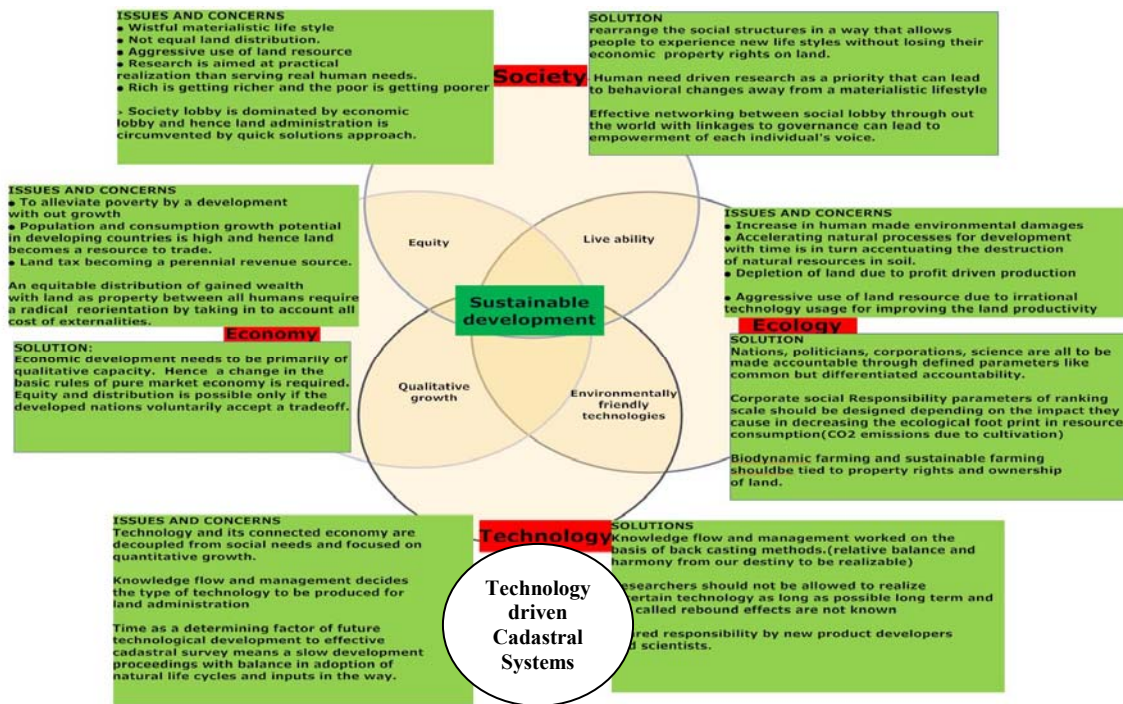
ISSUES AND CONCERNS
• Wistful materialistic life style
• Not equal land distribution.
• Aggressive use of land resource
• Research is aimed at practical realization than serving real human needs.
• Rich is getting richer and the poor is getting poorer

- Society lobby is dominated by economic lobby and hence land administration is circumvented by quick solutions approach.

Society

SOLUTION
rearrange the social structures in a way that allows people to experience new life styles without losing their economic property rights on land.

Human need driven research as a priority that can lead to behavioral changes away from a materialistic lifestyle

Effective networking between social lobby through out the world with linkages to governance can lead to empowerment of each individual's voice.

ISSUES AND CONCERNS
• To alleviate poverty by a development with out growth
• Population and consumption growth potential in developing countries is high and hence land becomes a resource to trade.
• Land tax becoming a perennial revenue source.

An equitable distribution of gained wealth with land as property between all humans require a radical reorientation by taking in to account all cost of externalities.

Equity

Live ability

ISSUES AND CONCERNS
• Increase in human made environmental damages
• Accelerating natural processes for development with time is in turn accentuating the destruction of natural resources in soil.
• Depletion of land due to profit driven production

• Aggressive use of land resource due to irrational technology usage for improving the land productivity

Sustainable development

Economy

Ecology

SOLUTION:
Economic development needs to be primarily of qualitative capacity. Hence a change in the basic rules of pure market economy is required. Equity and distribution is possible only if the developed nations voluntarily accept a tradeoff.

Qualitative growth

Environmentally friendly technologies

SOLUTION
Nations, politicians, corporations, science are all to be made accountable through defined parameters like common but differentiated accountability.

Corporate social Responsibility parameters of ranking scale should be designed depending on the impact they cause in decreasing the ecological foot print in resource consumption(CO2 emissions due to cultivation)

Biodynamic farming and sustainable farming shouldbe tied to property rights and ownership of land.

ISSUES AND CONCERNS
Technology and its connected economy are decoupled from social needs and focused on quantitative growth.

Knowledge flow and management decides the type of technology to be produced for land administration

Time as a determining factor of future technological development to effective cadastral survey means a slow development proceedings with balance in adoption of natural life cycles and inputs in the way.

Technology

Technology driven Cadastral Systems

SOLUTIONS
Knowledge flow and management worked on the basis of back casting methods.(relative balance and harmony from our destiny to be realizable)

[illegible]esearchers should not be allowed to realize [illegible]ertain technology as long as possible long term and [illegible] called rebound effects are not known

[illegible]red responsibility by new product developers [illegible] scientists.